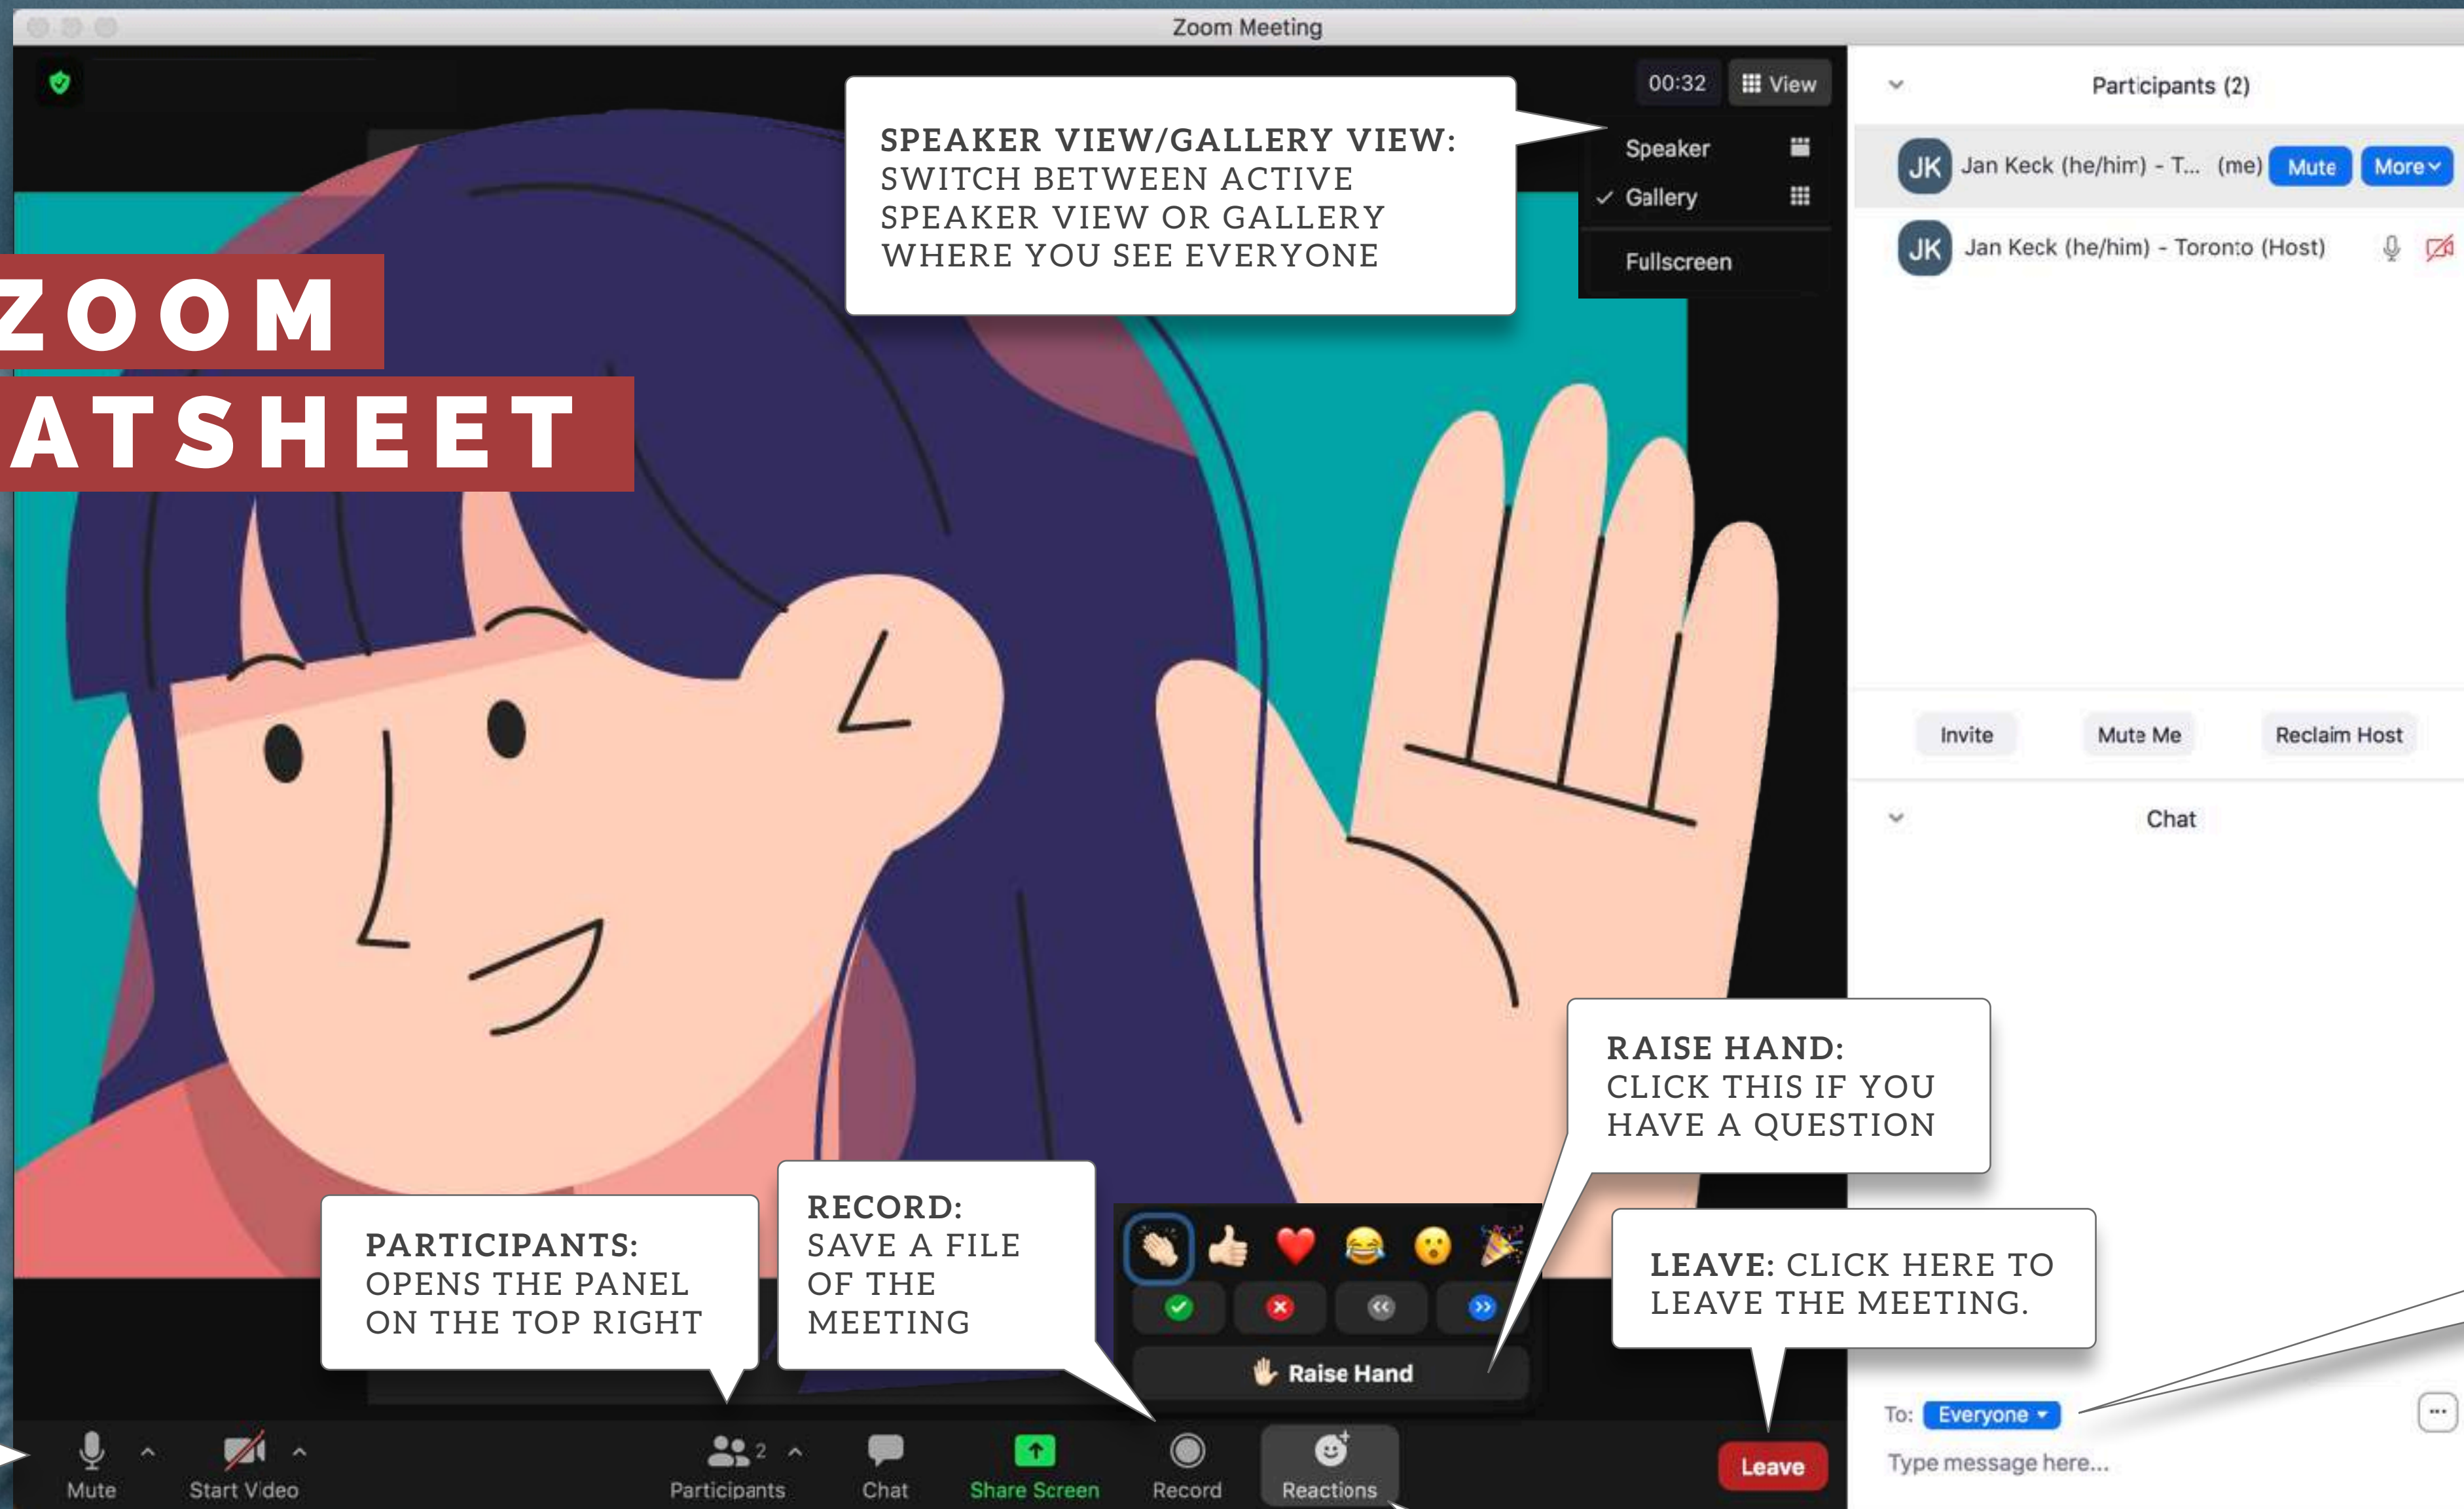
Zoom Meeting

00:32 View

SPEAKER VIEW/GALLERY VIEW: SWITCH BETWEEN ACTIVE SPEAKER VIEW OR GALLERY WHERE YOU SEE EVERYONE

Speaker
✓ Gallery
Fullscreen

ZOOM
ATSHEET

Participants (2)
JK Jan Keck (he/him) - T... (me) Mute More
JK Jan Keck (he/him) - Toronto (Host)

Invite Mute Me Reclaim Host

Chat

RAISE HAND: CLICK THIS IF YOU HAVE A QUESTION

PARTICIPANTS: OPENS THE PANEL ON THE TOP RIGHT

RECORD: SAVE A FILE OF THE MEETING

LEAVE: CLICK HERE TO LEAVE THE MEETING.

Raise Hand

To: Everyone
Type message here...

Mute Start Video Participants 2 Chat Share Screen Record Reactions Leave